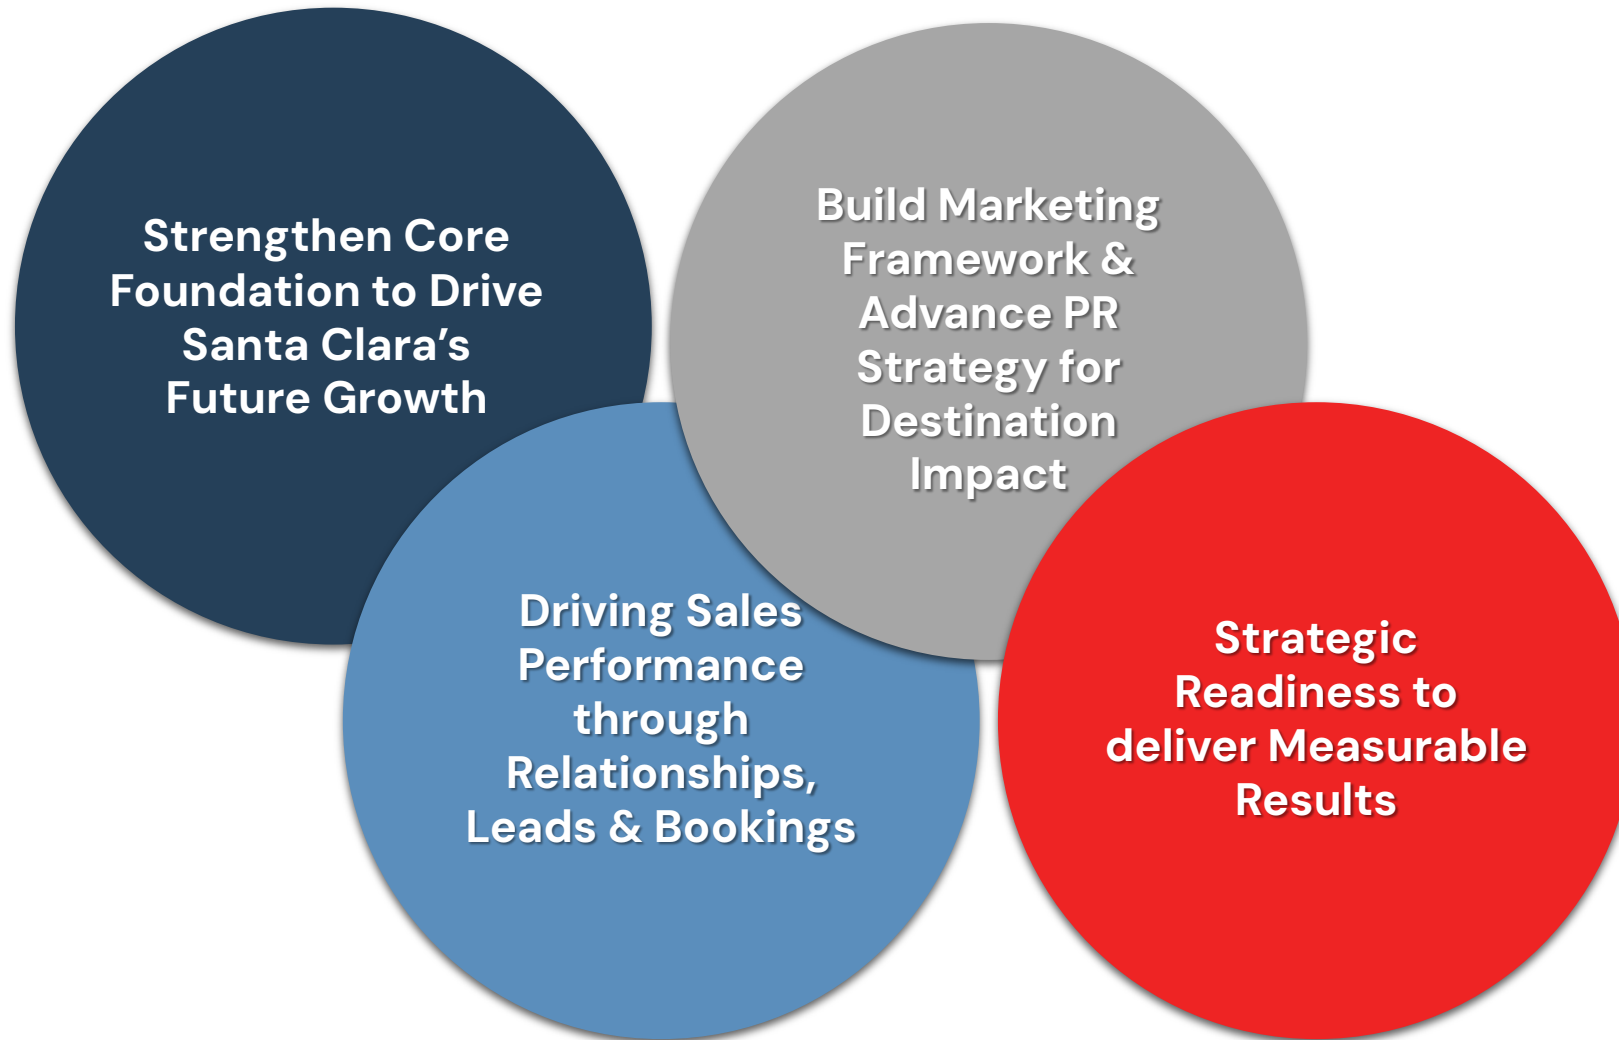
Strengthen Core Foundation to Drive Santa Clara’s Future Growth

Build Marketing Framework & Advance PR Strategy for Destination Impact

Driving Sales Performance through Relationships, Leads & Bookings

Strategic Readiness to deliver Measurable Results